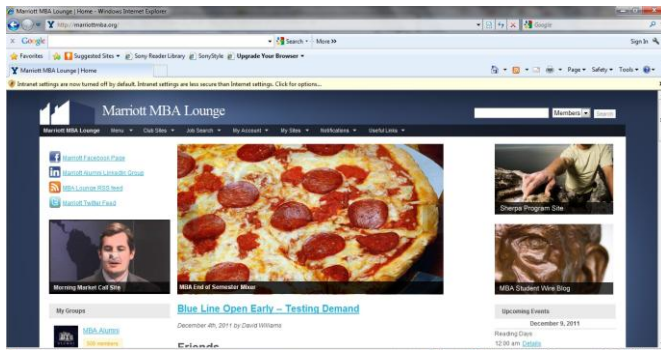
Marriott MBA Lounge | Home - Windows Internet Explorer

http://marriottmba.org/

Google

Google

Search • More »

Sign In

Favorites | Suggested Sites • | Sony Reader Library | SonyStyle | Upgrade Your Browser •

Marriott MBA Lounge | Home

Page • Safety • Tools •

Intranet settings are now turned off by default. Intranet settings are less secure than Internet settings. Click for options...

Marriott MBA Lounge

Members • Search

Marriott MBA Lounge Menu • Club Sites • Job Search • My Account • My Sites • Notifications • Useful Links •

Marriott Facebook Page

Marriott Alumni LinkedIn Group

MBA Lounge RSS feed

Marriott Twitter Feed

Morning Market Call Site

MBA End of Semester Mixer

Sherpa Program Site

MBA Student Wire Blog

My Groups

MBA Alumni

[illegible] members

Blue Line Open Early – Testing Demand

December 4th, 2011 by David Williams

Friends

Upcoming Events

December 9, 2011

Reading Days

12:00 am Details